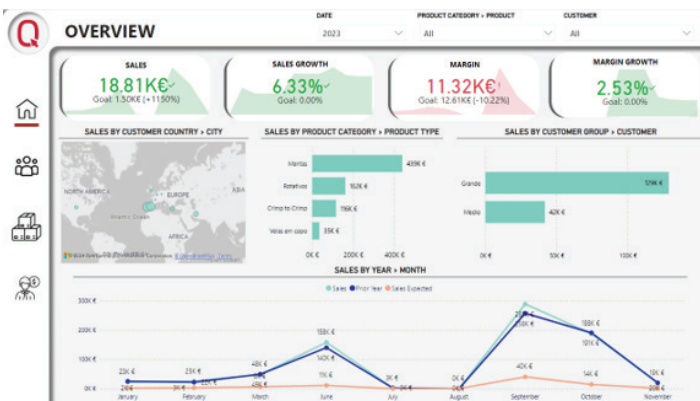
OVERVIEW

DATE
2023

PRODUCT CATEGORY > PRODUCT
All

CUSTOMER
All

SALES
18.81K€
Goal: 1.50K€ (+11.50%)

SALES GROWTH
6.33%
Goal: 0.00%

MARGIN
11.32K€
Goal: 12.61K€ (-10.22%)

MARGIN GROWTH
2.53%
Goal: 0.00%

SALES BY CUSTOMER COUNTRY > CITY

NORTH AMERICA
EUROPE
ASIA
Atlantic Ocean
AFRICA

SALES BY PRODUCT CATEGORY > PRODUCT TYPE

| Mantas | 489K € |
|---|---|
| Roletivos | 152K € |
| Crimp to Crimp | 116K € |
| Velas em copo | 35K € |

0K € 200K € 400K €

SALES BY CUSTOMER GROUP > CUSTOMER

| Grande | 129K € |
|---|---|
| Medio | 42K € |

0K € 50K € 100K €

SALES BY YEAR > MONTH

Sales Prior Year Sales Expected

300K €
200K €
100K €
0K €

23K € 23K € 48K € 158K € 140K € 11K € 2K € 0K € 0K € 258K € 188K € 19K €
2K € 3K € 22K € 0K € 0K €

January February March June July August September October November